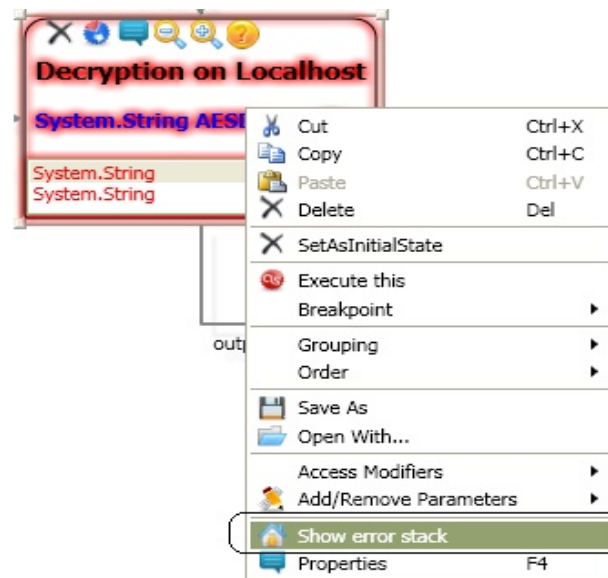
Decryption on Localhost

System.String AESI

System.String
System.String

outp

Cut Ctrl+X
Copy Ctrl+C
Paste Ctrl+V
Delete Del
SetAsInitialState
Execute this
Breakpoint
Grouping
Order
Save As
Open With...
Access Modifiers
Add/Remove Parameters
Show error stack
Properties F4